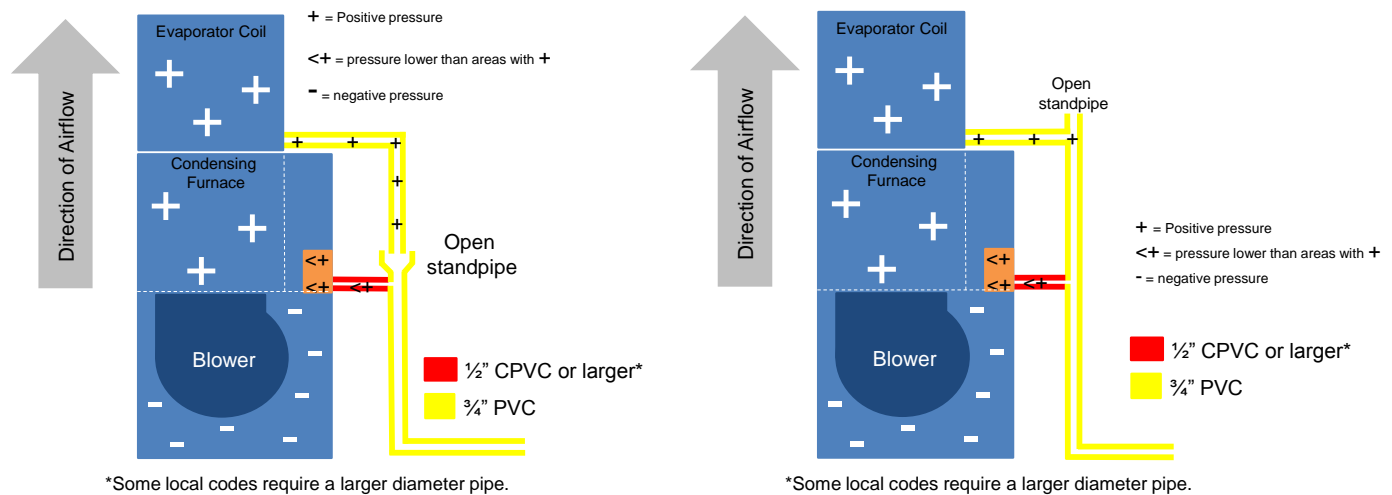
Direction of Airflow

Evaporator Coil

+ = Positive pressure

<+ = pressure lower than areas with +

- = negative pressure

+ + +

+ + +

+ + +

+ +

Condensing Furnace

+ + +

<+ <+ <+

Open standpipe

Blower

- - - - - - - -

½" CPVC or larger*

¾" PVC

*Some local codes require a larger diameter pipe.

Direction of Airflow

Evaporator Coil

+ + +

Open standpipe

+ + +

Condensing Furnace

+ + +

<+ <+ <+

+ = Positive pressure

<+ = pressure lower than areas with +

- = negative pressure

Blower

- - - - - - - -

½" CPVC or larger*

¾" PVC

*Some local codes require a larger diameter pipe.